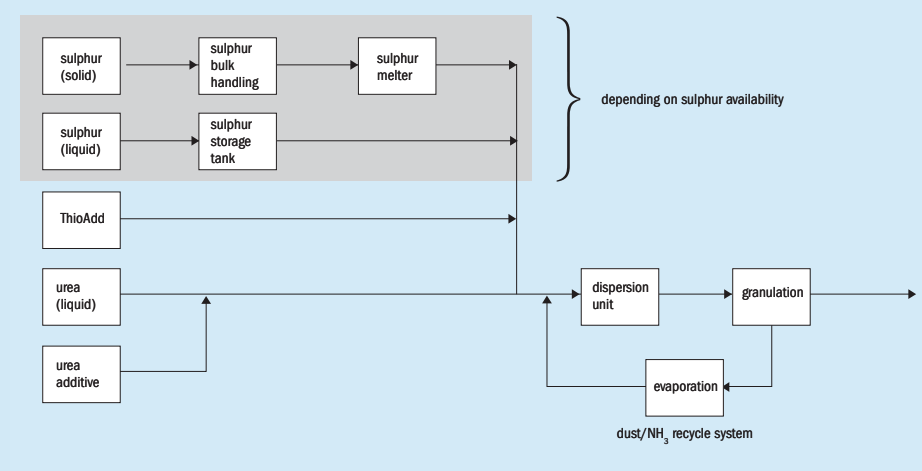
sulphur (solid)

sulphur bulk handling

sulphur melter

sulphur (liquid)

sulphur storage tank

depending on sulphur availability

ThioAdd

urea (liquid)

urea additive

dispersion unit

granulation

evaporation

dust/$NH_3$ recycle system